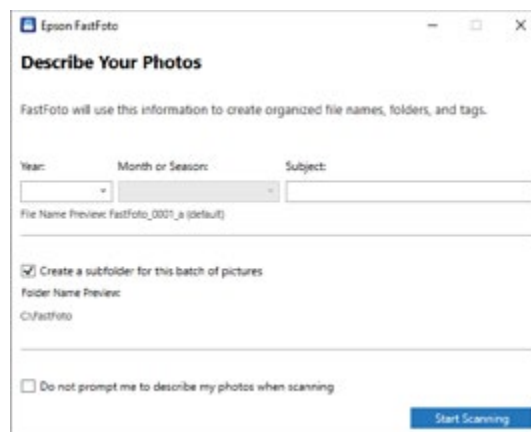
Epson FastFoto

Describe Your Photos

FastFoto will use this information to create organized file names, folders, and tags.

Year:

Month or Season:

Subject:

File Name Preview: FastFoto_0001_a (default)

Create a subfolder for this batch of pictures

Folder Name Preview:

C:\FastFoto

Do not prompt me to describe my photos when scanning

Start Scanning